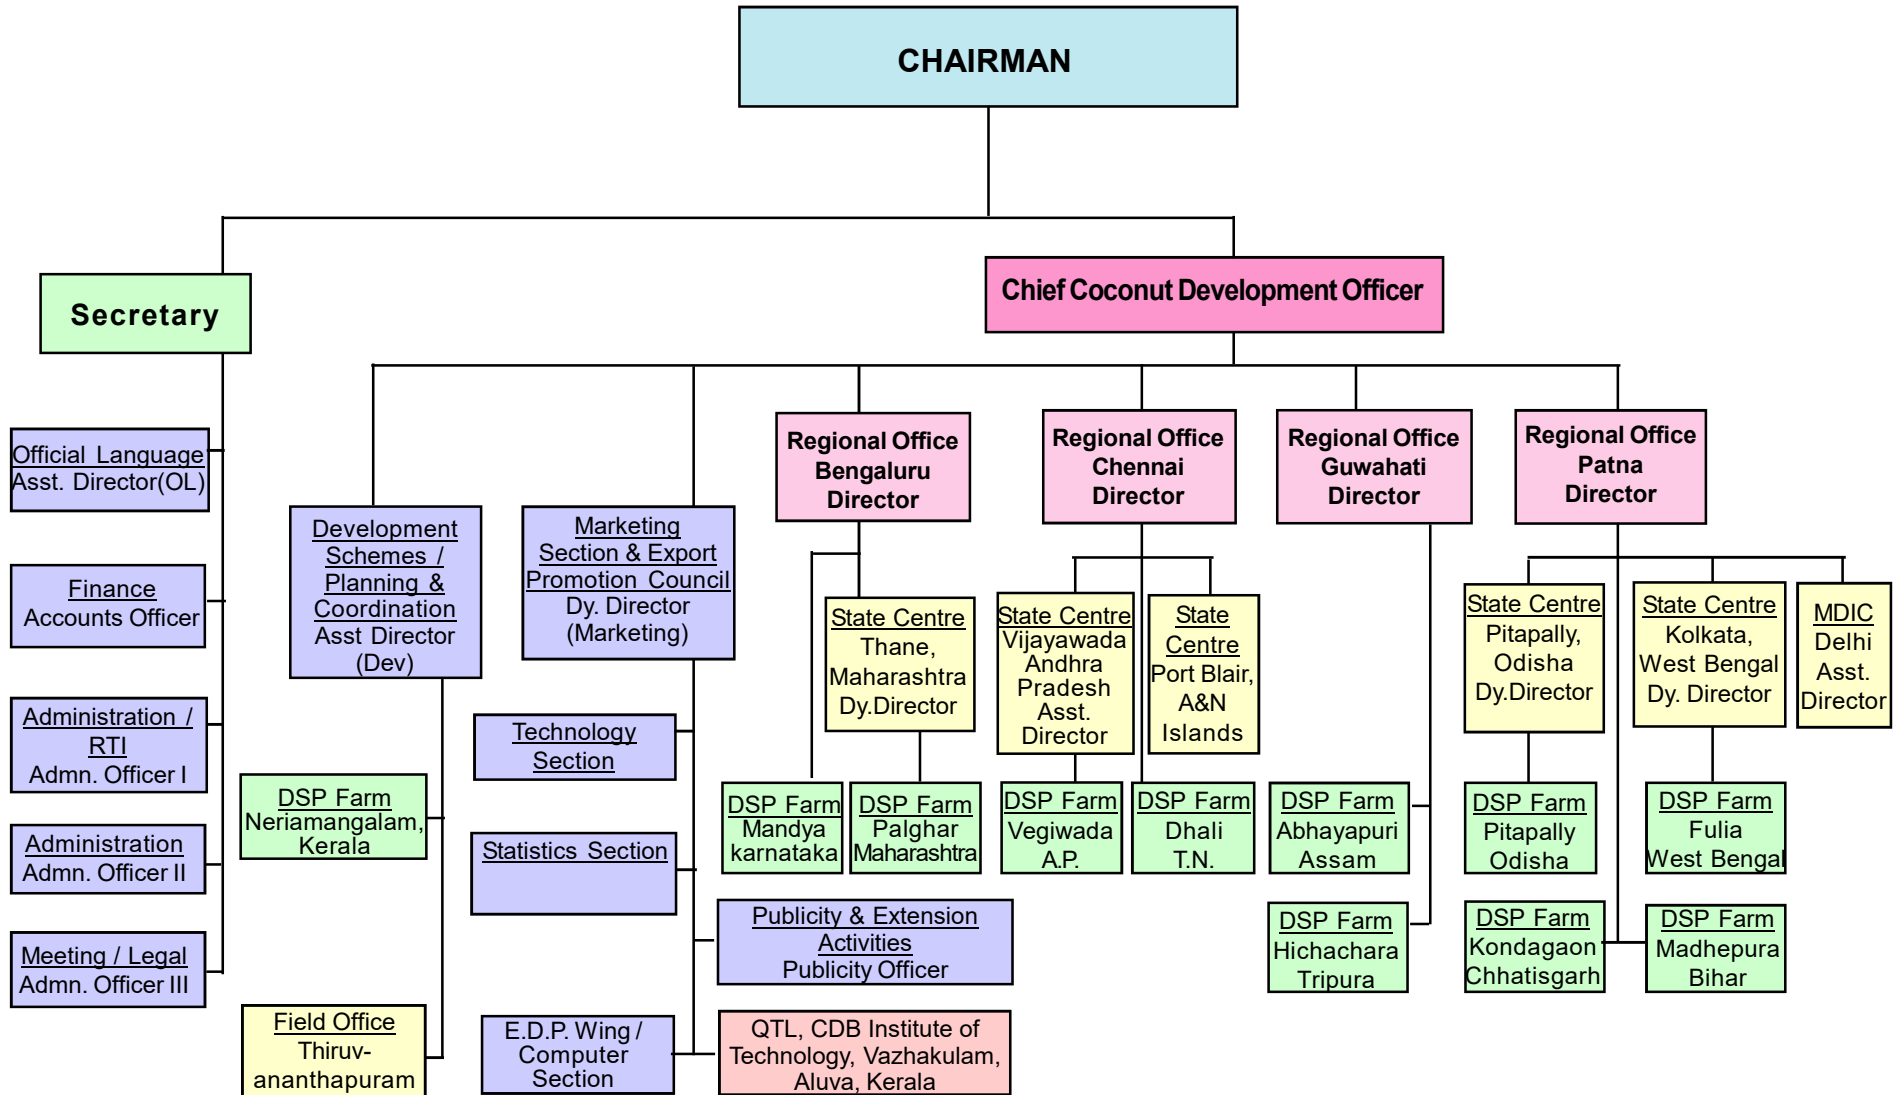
CHAIRMAN

Secretary

Chief Coconut Development Officer

Official Language
Asst. Director(OL)

Finance
Accounts Officer

Administration / RTI
Admn. Officer I

Administration
Admn. Officer II

Meeting / Legal
Admn. Officer III

Development Schemes / Planning & Coordination
Asst Director (Dev)

DSP Farm
Neriamangalam, Kerala

Field Office
Thiruvananthapuram

Marketing Section & Export Promotion Council
Dy. Director (Marketing)

Technology Section

Statistics Section

E.D.P. Wing / Computer Section

Publicity & Extension Activities
Publicity Officer

QTL, CDB Institute of Technology, Vazhakulam, Aluva, Kerala

Regional Office
Bengaluru
Director

State Centre
Thane, Maharashtra
Dy.Director

DSP Farm
Mandya karnataka

DSP Farm
Palghar Maharashtra

Regional Office
Chennai
Director

State Centre
Vijayawada Andhra Pradesh
Asst. Director

State Centre
Port Blair, A&N Islands

DSP Farm
Vegiwada A.P.

DSP Farm
Dhali T.N.

Regional Office
Guwahati
Director

DSP Farm
Abhayapuri Assam

DSP Farm
Hichachara Tripura

Regional Office
Patna
Director

State Centre
Pitapally, Odisha
Dy.Director

State Centre
Kolkata, West Bengal
Dy. Director

MDIC
Delhi
Asst. Director

DSP Farm
Pitapally Odisha

DSP Farm
Fulia West Bengal

DSP Farm
Kondagaon Chhatisgarh

DSP Farm
Madhepura Bihar